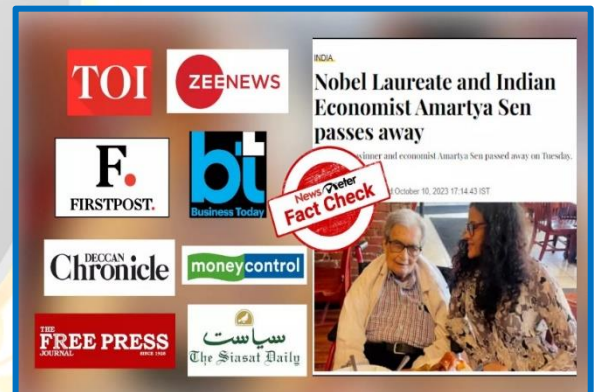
TOI

ZEENEWS

F.
FIRSTPOST.

bt
Business Today

DECCAN
Chronicle

moneycontrol

THE FREE PRESS JOURNAL
SINCE 1928

سیاست
The Siasat Daily

INDIA

Nobel Laureate and Indian Economist Amartya Sen passes away

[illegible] winner and economist Amartya Sen passed away on Tuesday.

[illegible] October 10, 2023 17:14:43 IST

NewsMeter
Fact Check